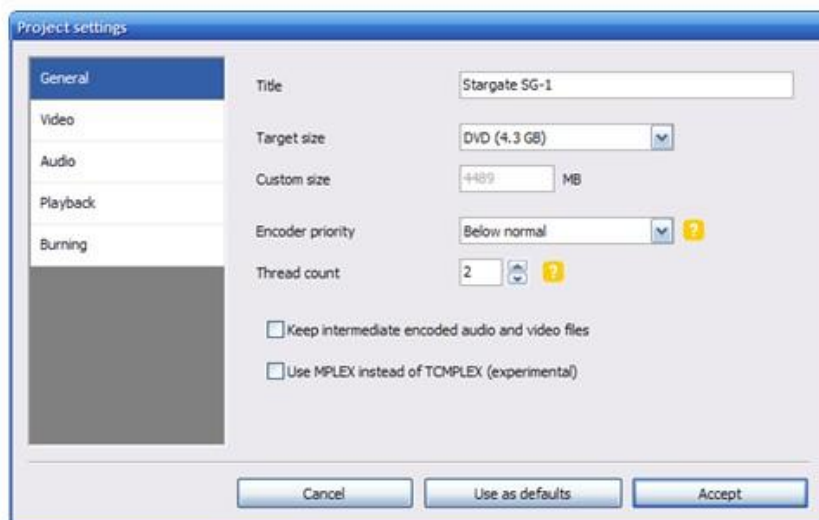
Project settings

General
Video
Audio
Playback
Burning

Title Stargate SG-1

Target size DVD (4.3 GB)

Custom size 4489 MB

Encoder priority Below normal ?

Thread count 2 ?

Keep intermediate encoded audio and video files

Use MPLEX instead of TCMPLEX (experimental)

Cancel Use as defaults Accept